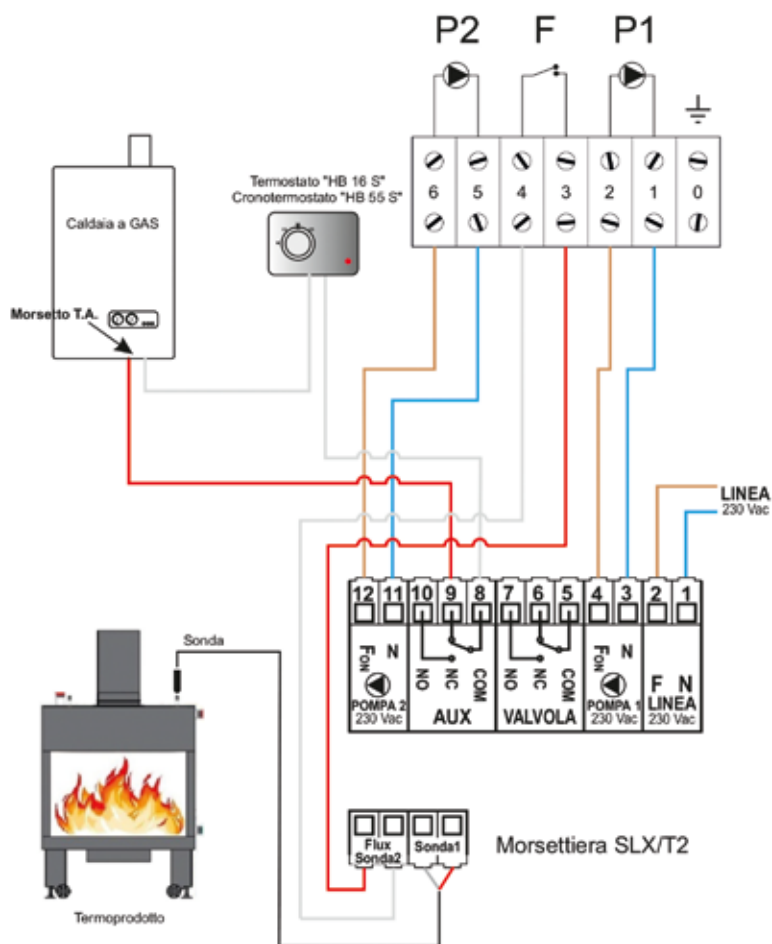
P2 F P1

6 5 4 3 2 1 0

Termostato "HB 16 S"
Cronotermostato "HB 55 S"

Caldaia a GAS

Morsetto T.A.

LINEA
230 Vac

12 11 10 9 8 7 6 5 4 3 2 1

F ON N
POMPA 2
230 Vac

NO NC COM
AUX

NO NC COM
VALVOLA

F ON N
POMPA 1
230 Vac

F N
LINEA
230 Vac

Sonda

Flux
Sonda2

Sonda1

Morsettiera SLX/T2

Termoprodotto